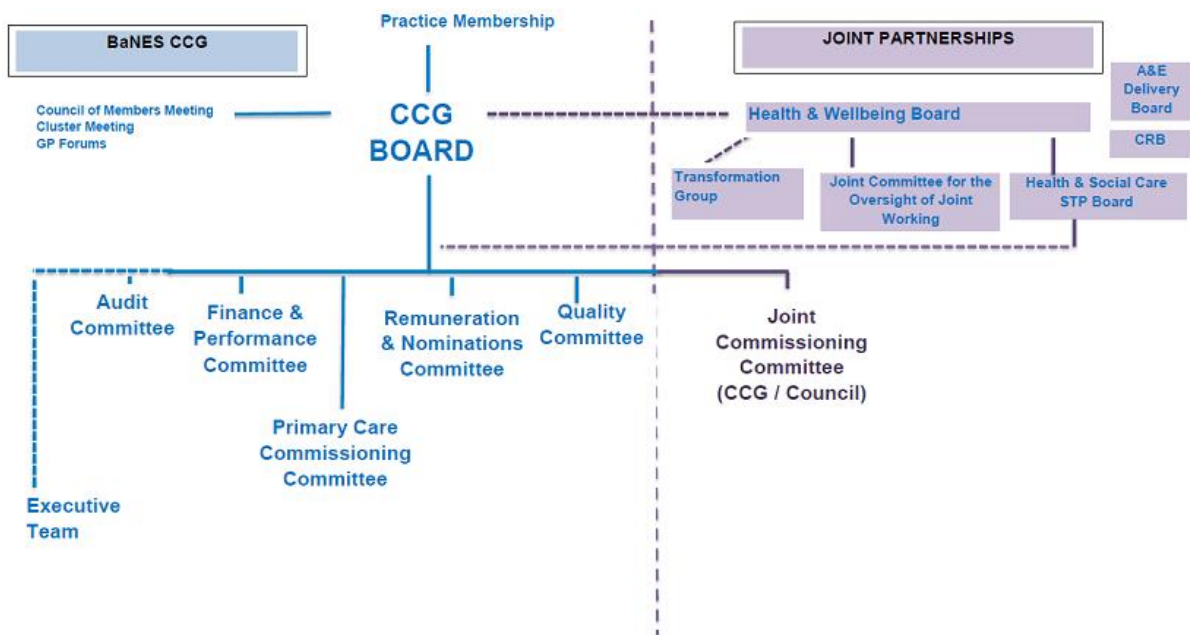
BaNES CCG

Practice Membership

JOINT PARTNERSHIPS

A&E Delivery Board

CRB

Council of Members Meeting
Cluster Meeting
GP Forums

CCG BOARD

Health & Wellbeing Board

Transformation Group

Joint Committee for the Oversight of Joint Working

Health & Social Care STP Board

Audit Committee

Finance & Performance Committee

Remuneration & Nominations Committee

Quality Committee

Joint Commissioning Committee (CCG / Council)

Primary Care Commissioning Committee

Executive Team